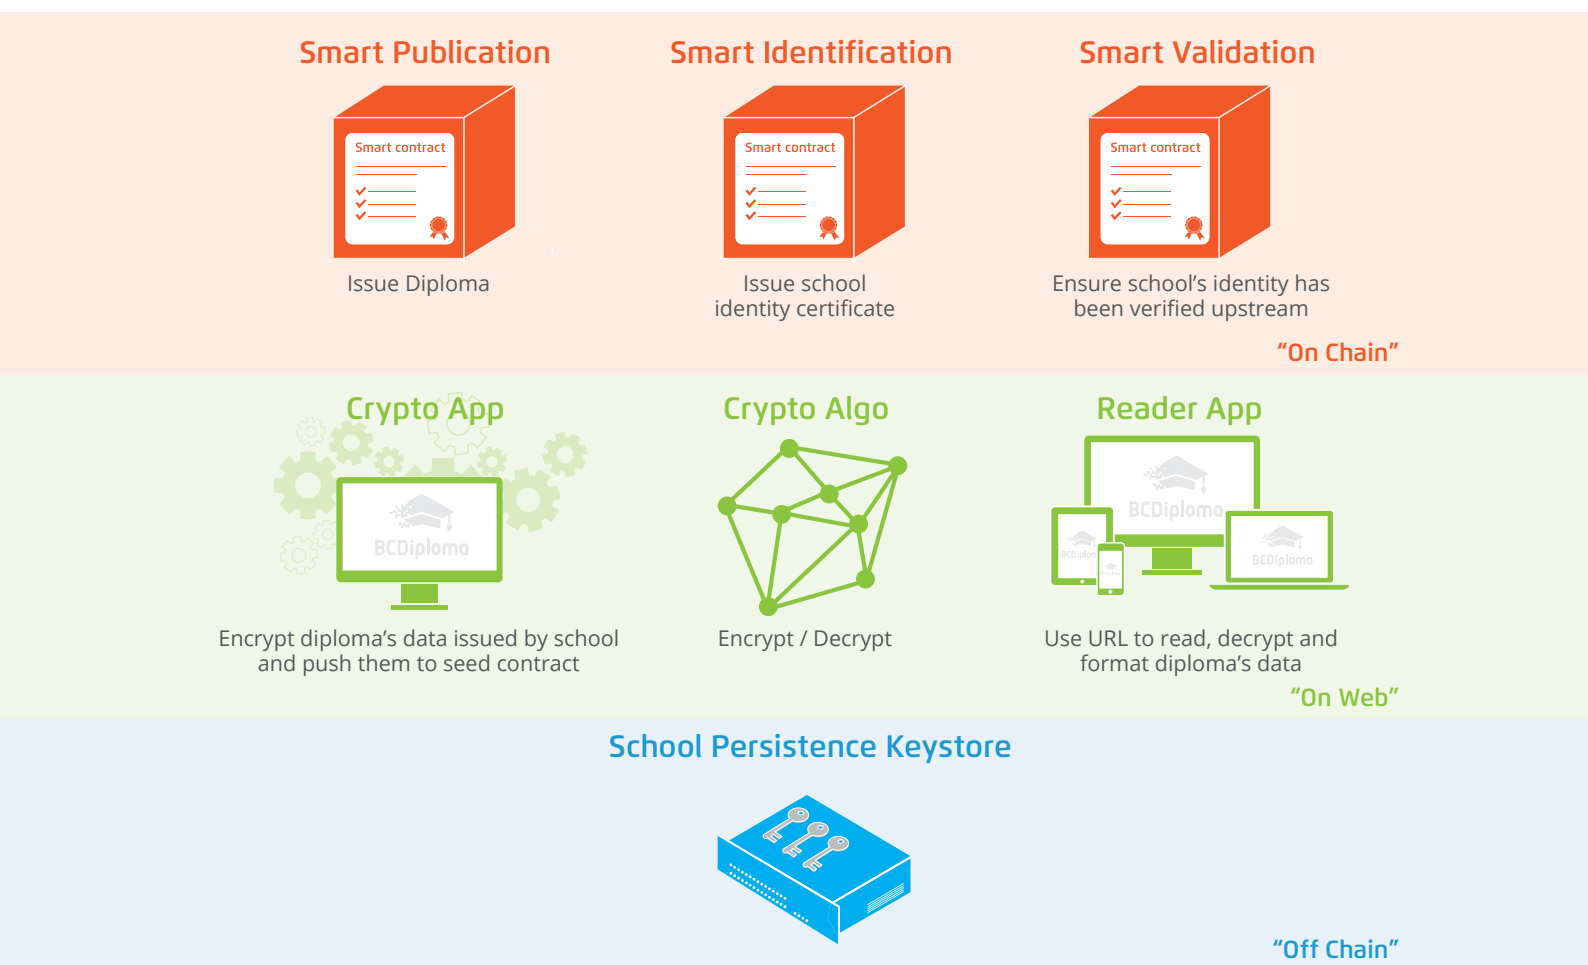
Smart Publication

Smart contract

Issue Diploma

Smart Identification

Smart contract

Issue school identity certificate

Smart Validation

Smart contract

Ensure school's identity has been verified upstream

"On Chain"

Crypto App

BCDiploma

Encrypt diploma's data issued by school and push them to seed contract

Crypto Algo

Encrypt / Decrypt

Reader App

BCDiploma

BCDiploma

BCDiploma

Use URL to read, decrypt and format diploma's data

"On Web"

School Persistence Keystore

"Off Chain"